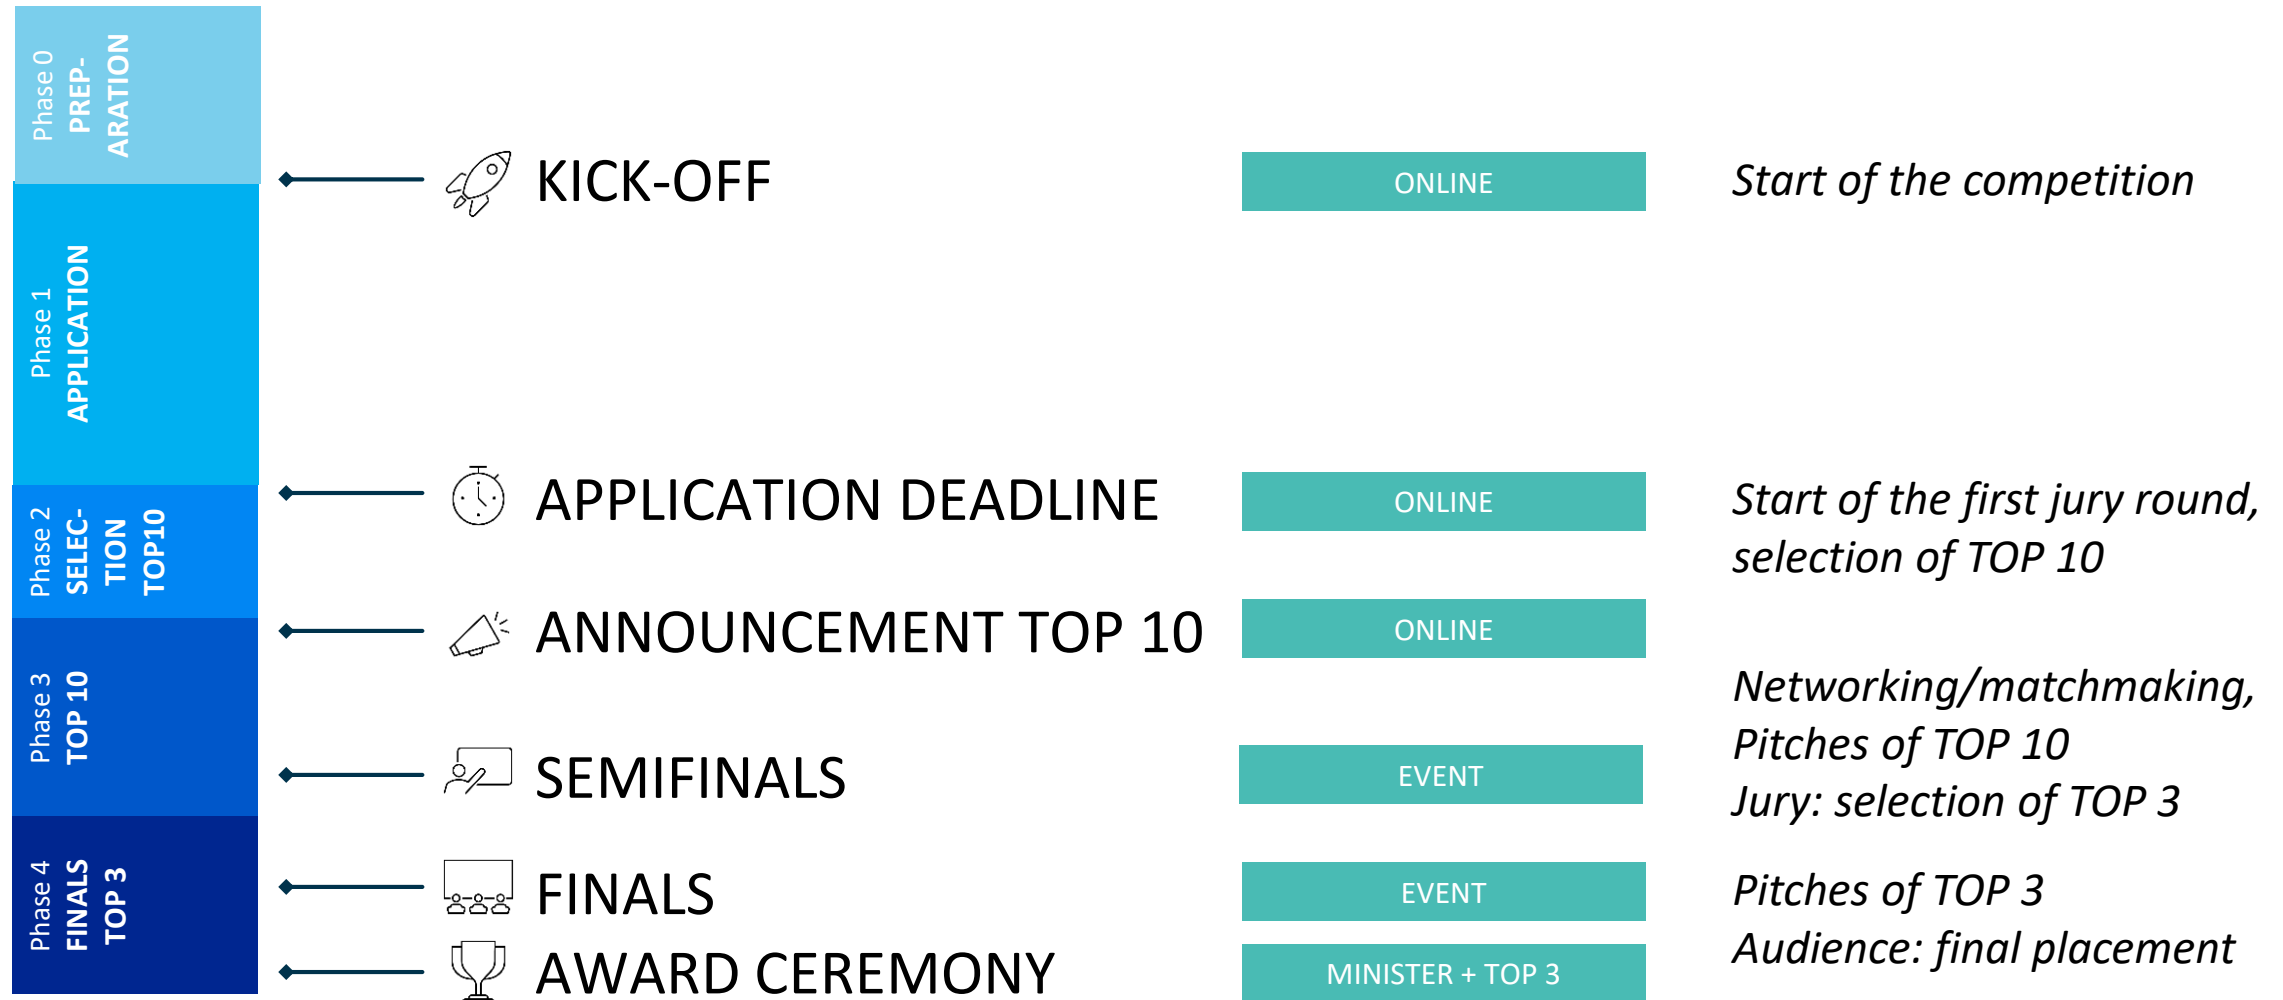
Phase 0
PREP-ARATION

Phase 1
APPLICATION

Phase 2
SELEC-TION
TOP10

Phase 3
TOP 10

Phase 4
FINALS
TOP 3

KICK-OFF
ONLINE
*Start of the competition*

APPLICATION DEADLINE
ONLINE
*Start of the first jury round, selection of TOP 10*

ANNOUNCEMENT TOP 10
ONLINE

SEMIFINALS
EVENT
*Networking/matchmaking, Pitches of TOP 10*
*Jury: selection of TOP 3*

FINALS
EVENT
*Pitches of TOP 3*
*Audience: final placement*

AWARD CEREMONY
MINISTER + TOP 3